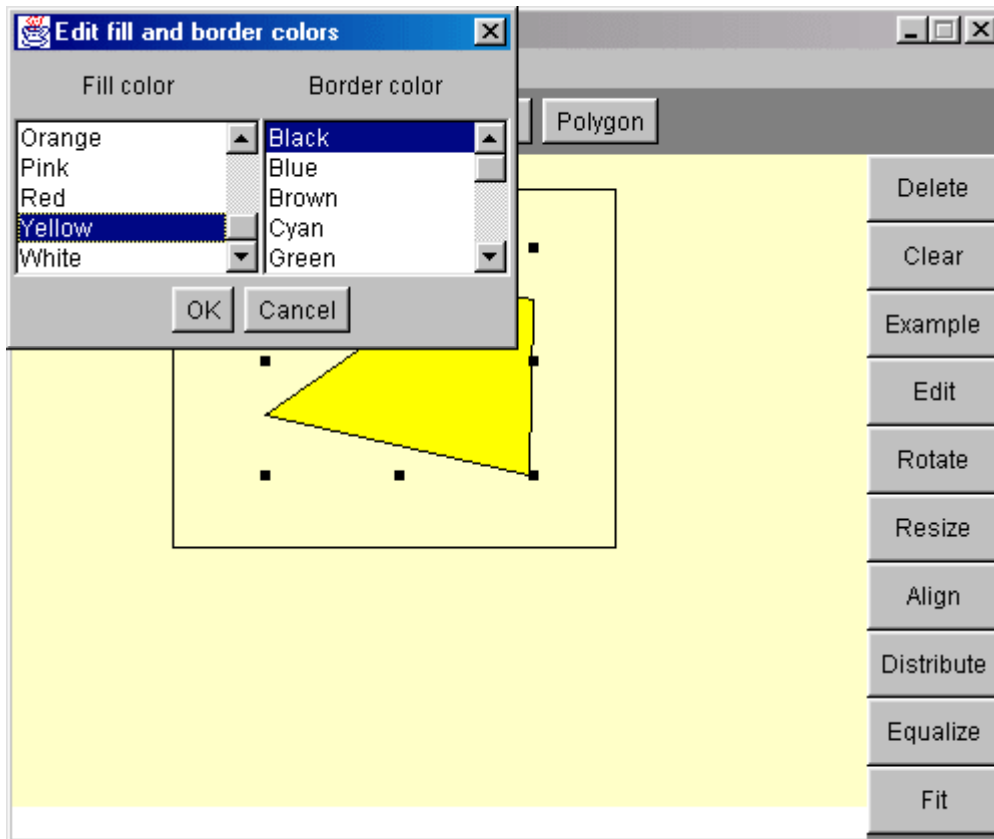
Edit fill and border colors

Fill color

Border color

Orange
Pink
Red
Yellow
White

Black
Blue
Brown
Cyan
Green

OK Cancel

Polygon

Delete
Clear
Example
Edit
Rotate
Resize
Align
Distribute
Equalize
Fit